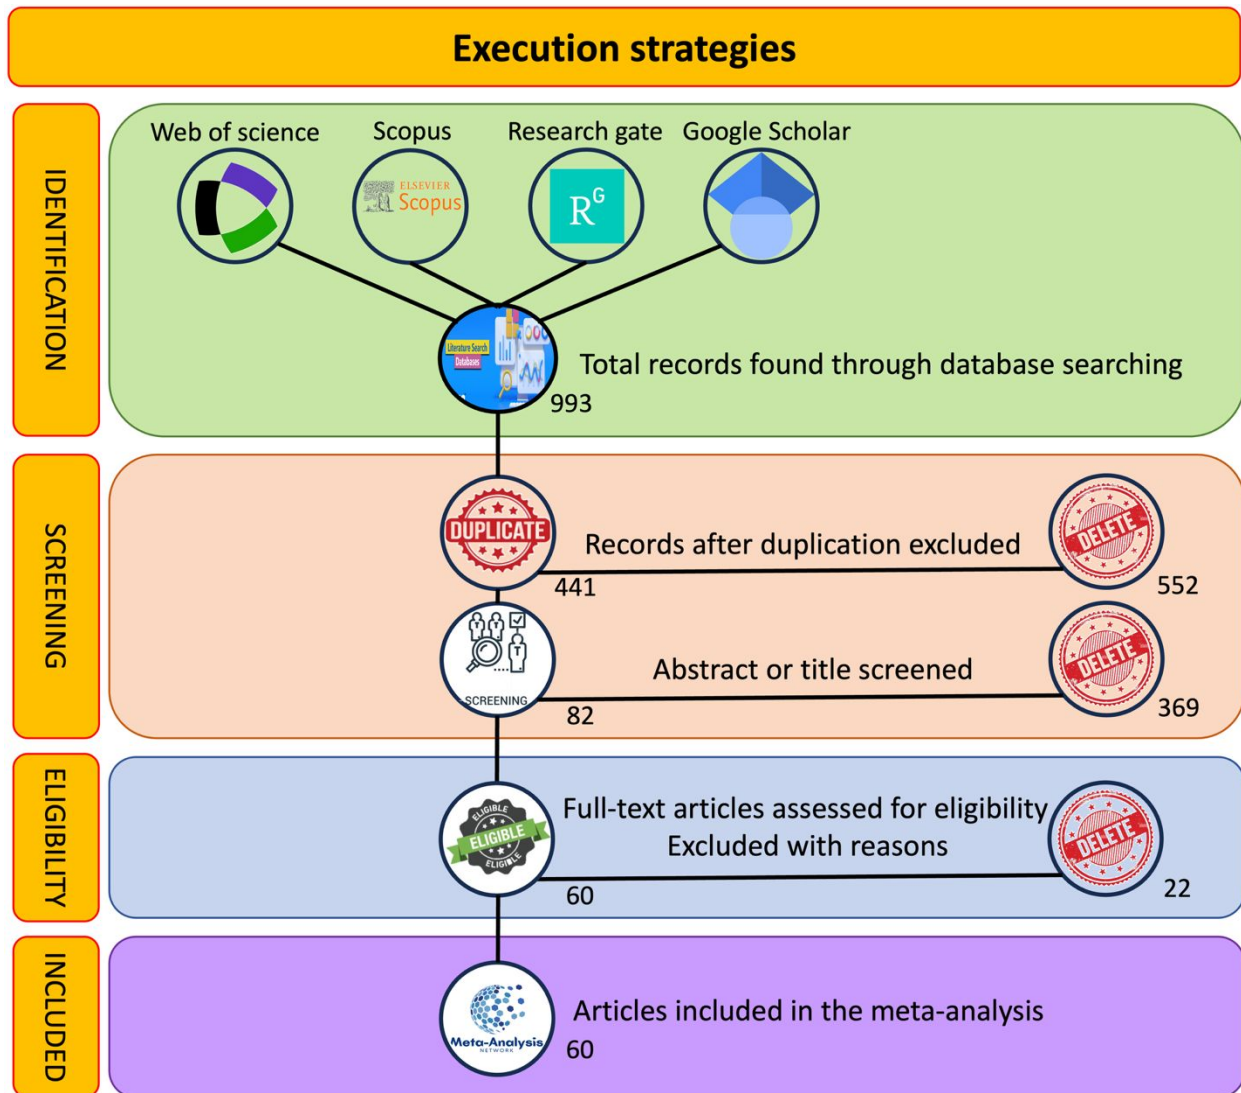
Execution strategies

IDENTIFICATION

Web of science
Scopus
Research gate
Google Scholar

ELSEVIER Scopus

$R^G$

Literature Search Databases

Total records found through database searching
993

SCREENING

DUPLICATE
Records after duplication excluded
441
DELETE
552

SCREENING
Abstract or title screened
82
DELETE
369

ELIGIBILITY

ELIGIBLE ELIGIBLE ELIGIBLE
Full-text articles assessed for eligibility
Excluded with reasons
60
DELETE
22

INCLUDED

Meta-Analysis NETWORK
Articles included in the meta-analysis
60